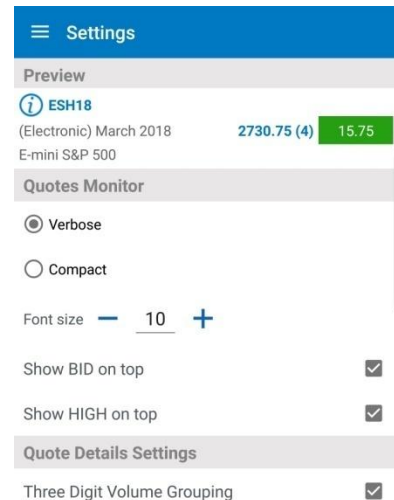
Settings

Preview

ESH18

(Electronic) March 2018

E-mini S&P 500

2730.75 (4)

15.75

Quotes Monitor

Verbose

Compact

Font size — 10 +

Show BID on top

Show HIGH on top

Quote Details Settings

Three Digit Volume Grouping